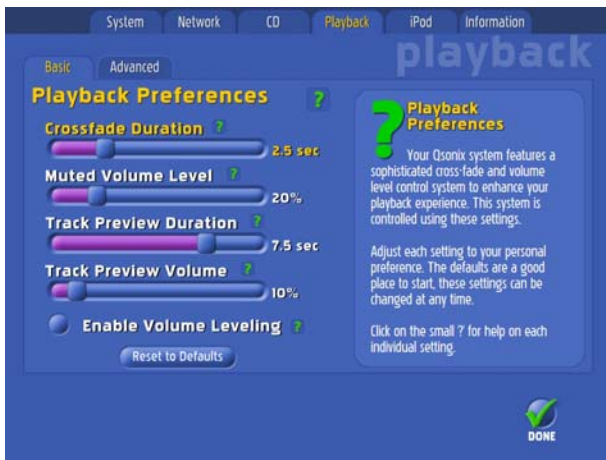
System Network CD Playback iPod Information

playback

Basic Advanced

Playback Preferences ?

Crossfade Duration ?

2.5 sec

Muted Volume Level ?

20%

Track Preview Duration ?

7.5 sec

Track Preview Volume ?

10%

Enable Volume Leveling ?

Reset to Defaults

?

Playback Preferences

Your Qsonix system features a sophisticated cross-fade and volume level control system to enhance your playback experience. This system is controlled using these settings.

Adjust each setting to your personal preference. The defaults are a good place to start, these settings can be changed at any time.

Click on the small ? for help on each individual setting.

DONE